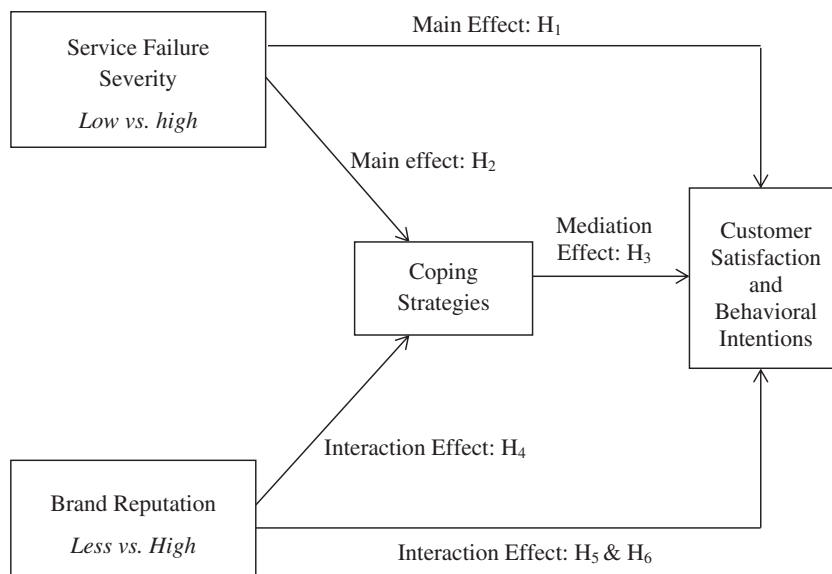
Service Failure Severity
*Low vs. high*

Main Effect: $H_1$

Main effect: $H_2$

Mediation Effect: $H_3$

Coping Strategies

Customer Satisfaction and Behavioral Intentions

Interaction Effect: $H_4$

Brand Reputation
*Less vs. High*

Interaction Effect: $H_5$ & $H_6$